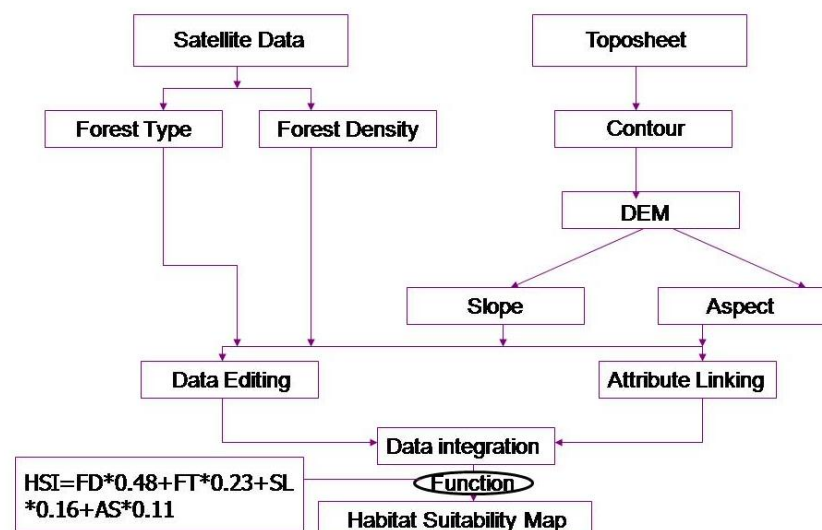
Satellite Data

Toposheet

Forest Type

Forest Density

Contour

DEM

Slope

Aspect

Data Editing

Attribute Linking

Data integration

HSI=FD*0.48+FT*0.23+SL *0.16+AS*0.11

Function

Habitat Suitability Map